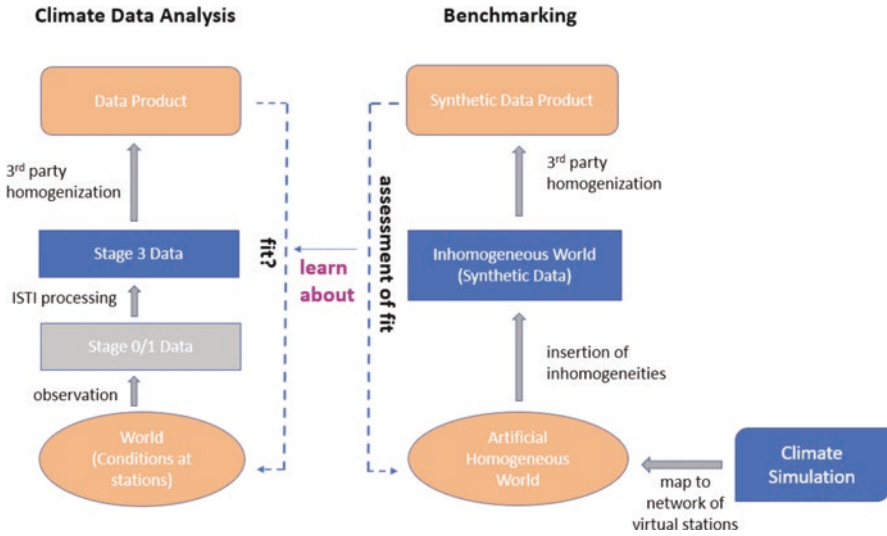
Climate Data Analysis

Benchmarking

Data Product

Synthetic Data Product

3$^{rd}$ party homogenization

3$^{rd}$ party homogenization

Stage 3 Data

fit?

learn about

assessment of fit

Inhomogeneous World (Synthetic Data)

ISTI processing

Stage 0/1 Data

insertion of inhomogeneities

observation

World (Conditions at stations)

Artificial Homogeneous World

map to network of virtual stations

Climate Simulation